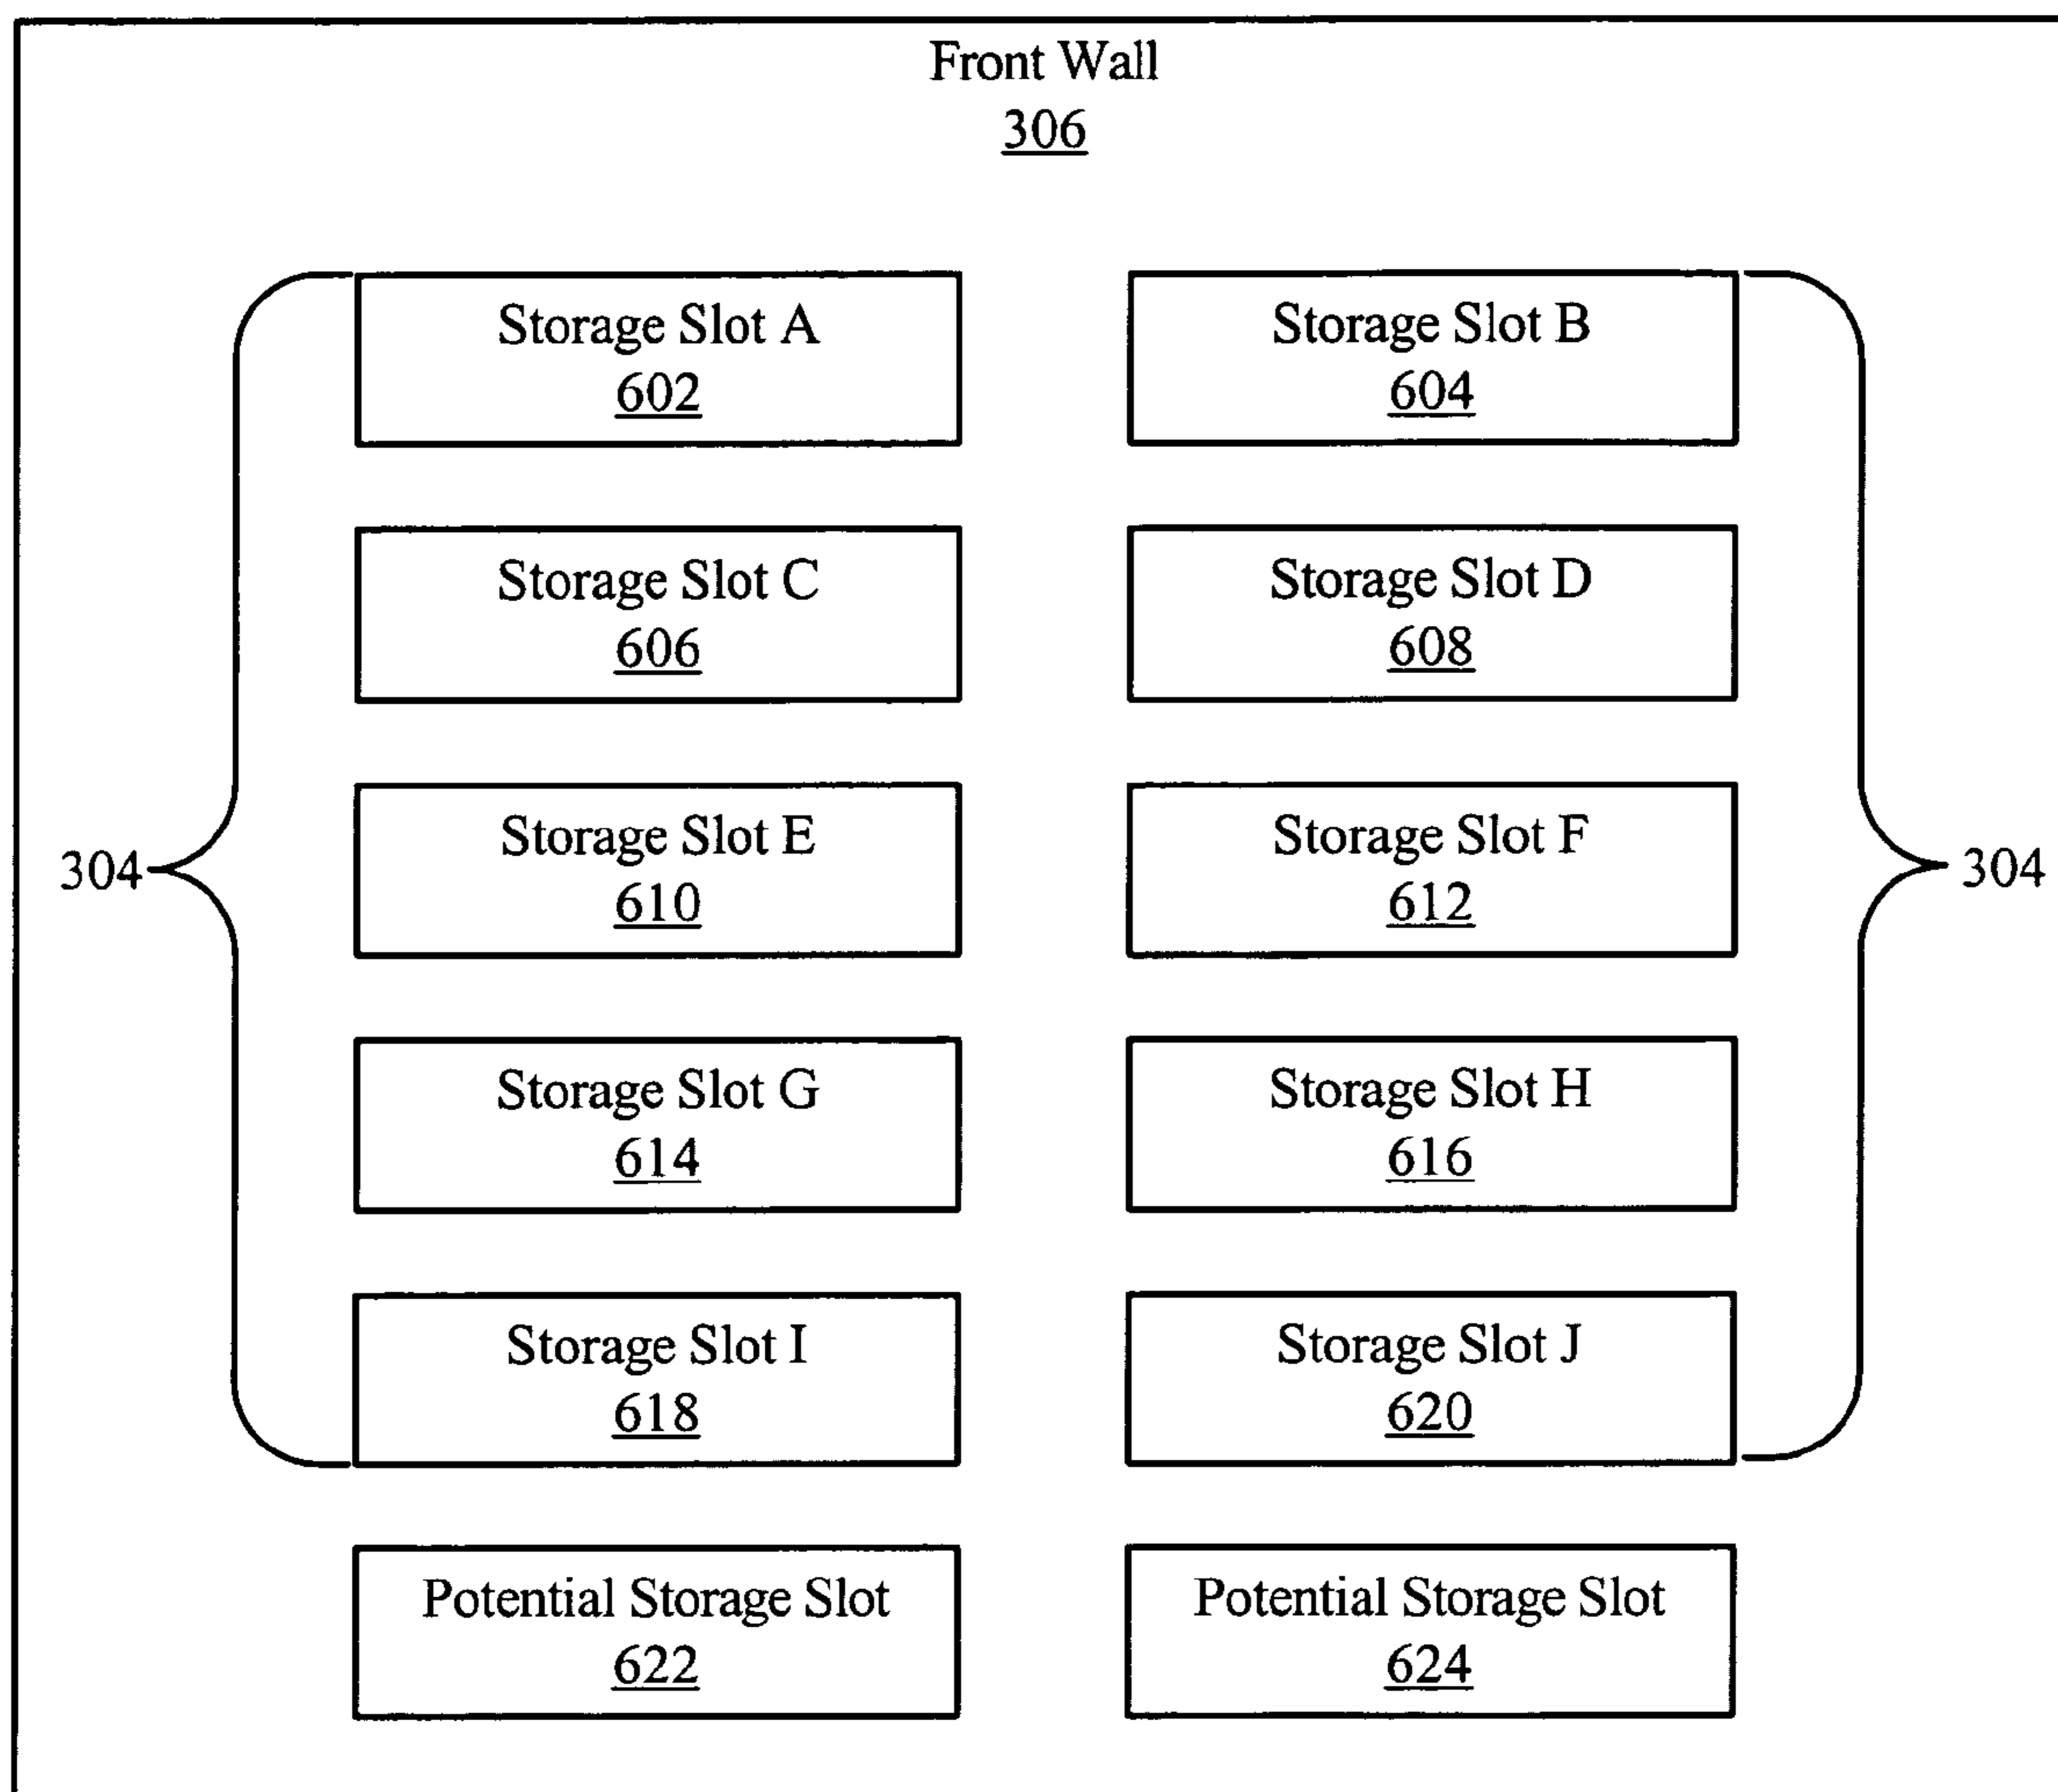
Front Wall
306

Storage Slot A
602

Storage Slot B
604

Storage Slot C
606

Storage Slot D
608

304

Storage Slot E
610

Storage Slot F
612

304

Storage Slot G
614

Storage Slot H
616

Storage Slot I
618

Storage Slot J
620

Potential Storage Slot
622

Potential Storage Slot
624